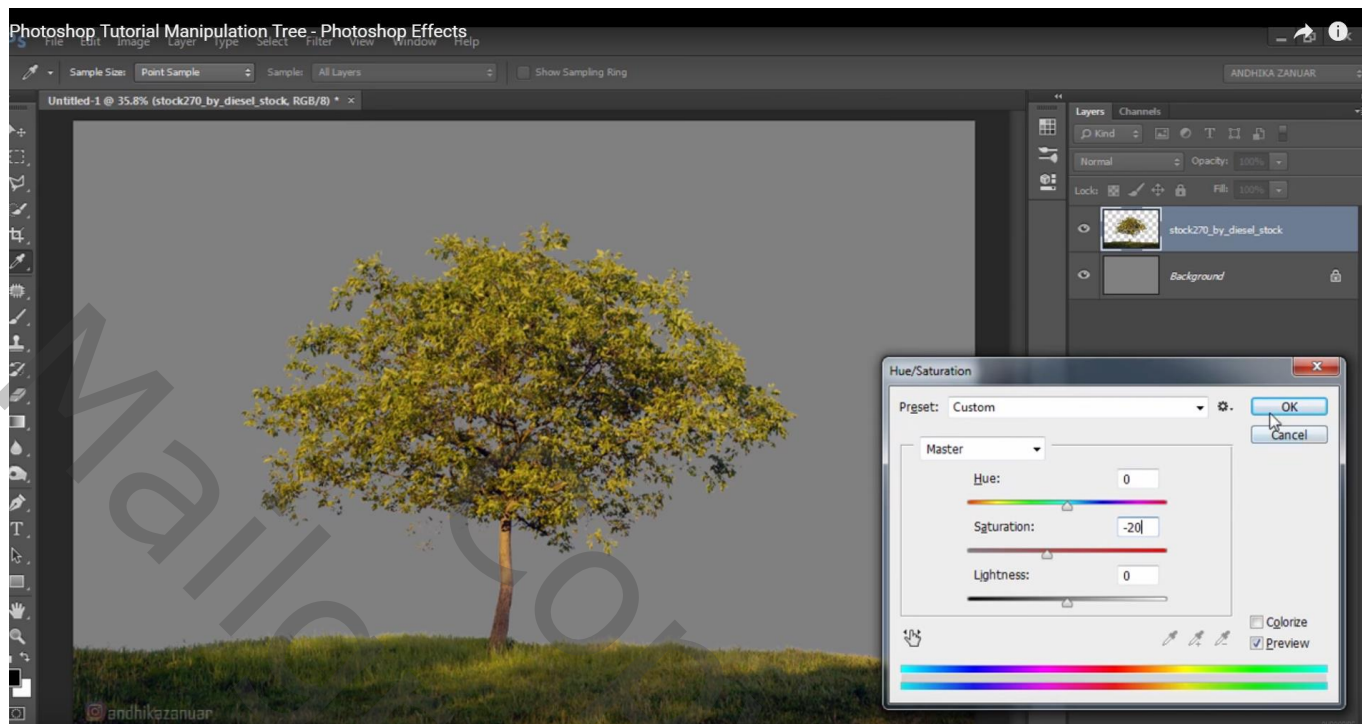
Photoshop Tutorial Manipulation Tree - Photoshop Effects

File Edit Image Layer Type Select Filter View Window Help

Sample Size: Point Sample Sample: All Layers Show Sampling Ring

ANDHIKA ZANUAR

Untitled-1 @ 35.8% (stock270_by_diesel_stock, RGB/8) * ×

Layers Channels

Kind

Normal Opacity: 100%

Lock: Fill: 100%

stock270_by_diesel_stock

Background

Hue/Saturation

Preset: Custom

OK

Cancel

Master

Hue: 0

Saturation: -20

Lightness: 0

Colorize

Preview

andhikazanuar

Mail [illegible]